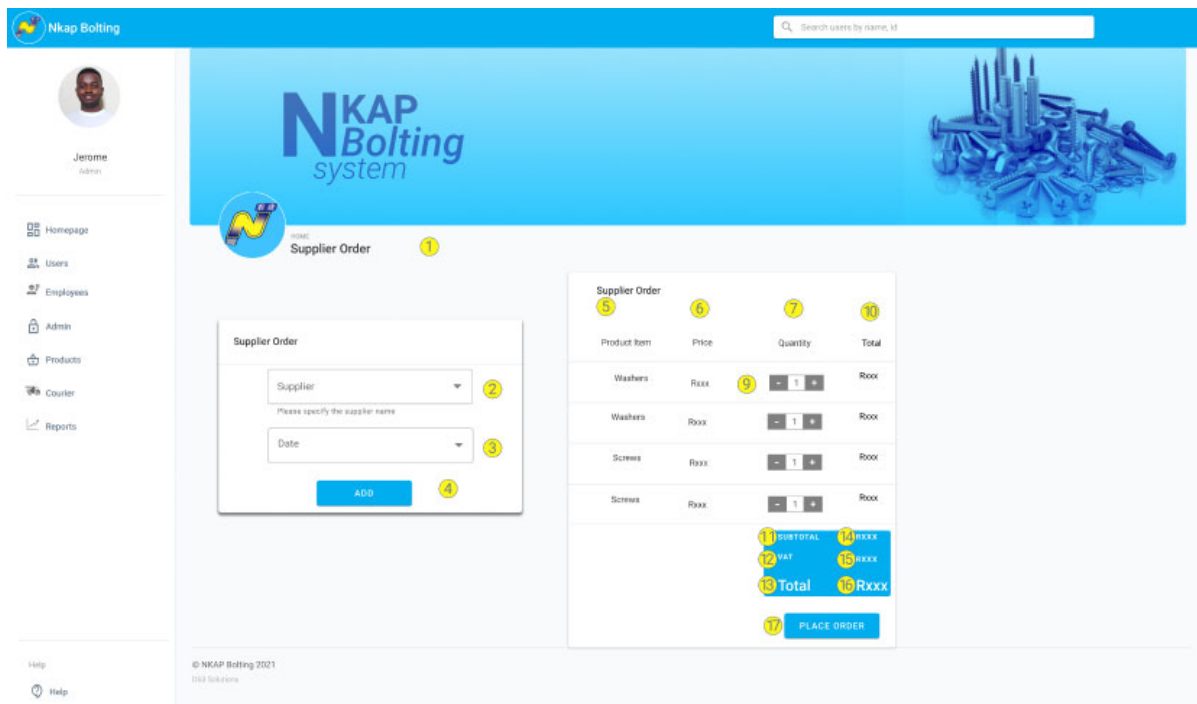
Nkap Bolting

Search users by name, id

Jerome
Admin

Homepage
Users
Employees
Admin
Products
Courier
Reports

NKAP Bolting system

HOME
Supplier Order
1

Supplier Order
Supplier
2
Please specify the supplier name
Date
3
ADD
4

Supplier Order
5 6 7 10

| Product Item | Price | Quantity | Total |
|---|---|---|---|
| Washers | Rxxx | 9 - 1 + | Rxxx |
| Washers | Rxxx | - 1 + | Rxxx |
| Screws | Rxxx | - 1 + | Rxxx |
| Screws | Rxxx | - 1 + | Rxxx |

11 SUBTOTAL 14 RXXX
12 VAT 15 RXXX
13 Total 16 Rxxx

17 PLACE ORDER

Help
Help

© NKAP Bolting 2021
D&I Solutions